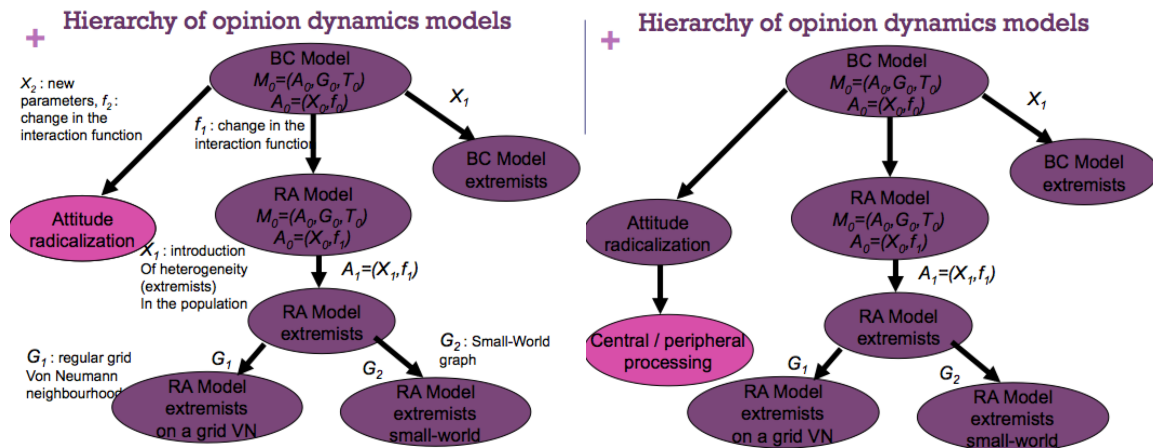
+ Hierarchy of opinion dynamics models

BC Model
$M_0=(A_0,G_0,T_0)$
$A_0=(X_0,f_0)$

$X_2$ : new parameters, $f_2$ : change in the interaction function

$X_1$

$f_1$ : change in the interaction functio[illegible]

BC Model extremists

Attitude radicalization

RA Model
$M_0=(A_0,G_0,T_0)$
$A_0=(X_0,f_1)$

$X_1$ : introduction Of heterogeneity (extremists) In the population

$A_1=(X_1,f_1)$

RA Model extremists

$G_2$ : Small-World graph

$G_1$ : regular grid Von Neumann neighbourhoo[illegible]

$G_1$

$G_2$

RA Model extremists on a grid VN

RA Model extremists small-world

+ Hierarchy of opinion dynamics models

BC Model
$M_0=(A_0,G_0,T_0)$
$A_0=(X_0,f_0)$

$X_1$

BC Model extremists

Attitude radicalization

RA Model
$M_0=(A_0,G_0,T_0)$
$A_0=(X_0,f_1)$

$A_1=(X_1,f_1)$

Central / peripheral processing

RA Model extremists

$G_1$

$G_2$

RA Model extremists on a grid VN

RA Model extremists small-world